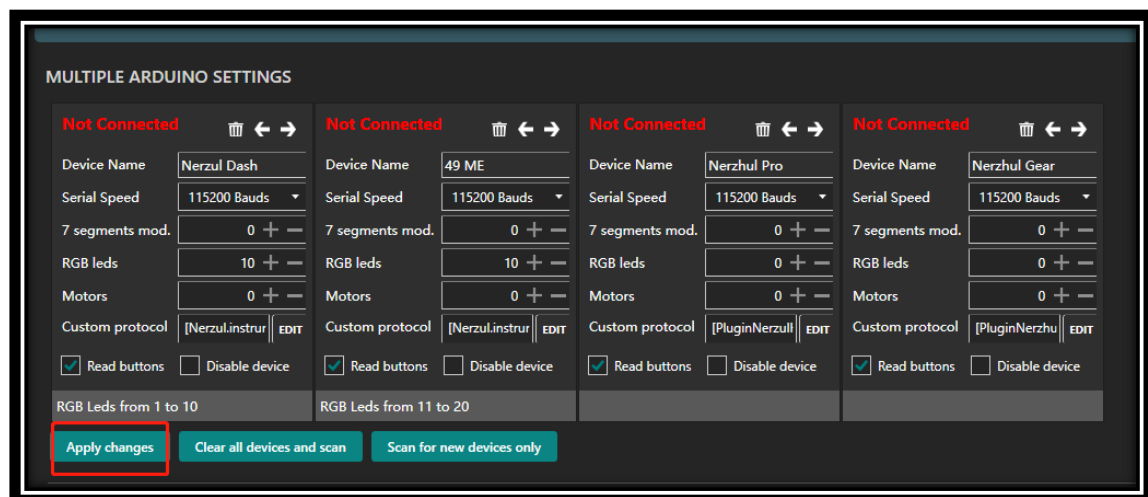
MULTIPLE ARDUINO SETTINGS

Not Connected

| Device Name | Nerzul Dash |
|---|---|
| Serial Speed | 115200 Bauds |
| 7 segments mod. | 0 + − |
| RGB leds | 10 + − |
| Motors | 0 + − |
| Custom protocol | [Nerzul.instrur EDIT |

Read buttons   Disable device

RGB Leds from 1 to 10

Not Connected

| Device Name | 49 ME |
|---|---|
| Serial Speed | 115200 Bauds |
| 7 segments mod. | 0 + − |
| RGB leds | 10 + − |
| Motors | 0 + − |
| Custom protocol | [Nerzul.instrur EDIT |

Read buttons   Disable device

RGB Leds from 11 to 20

Not Connected

| Device Name | Nerzhul Pro |
|---|---|
| Serial Speed | 115200 Bauds |
| 7 segments mod. | 0 + − |
| RGB leds | 0 + − |
| Motors | 0 + − |
| Custom protocol | [PluginNerzull EDIT |

Read buttons   Disable device

Not Connected

| Device Name | Nerzhul Gear |
|---|---|
| Serial Speed | 115200 Bauds |
| 7 segments mod. | 0 + − |
| RGB leds | 0 + − |
| Motors | 0 + − |
| Custom protocol | [PluginNerzhu EDIT |

Read buttons   Disable device

Apply changes   Clear all devices and scan   Scan for new devices only